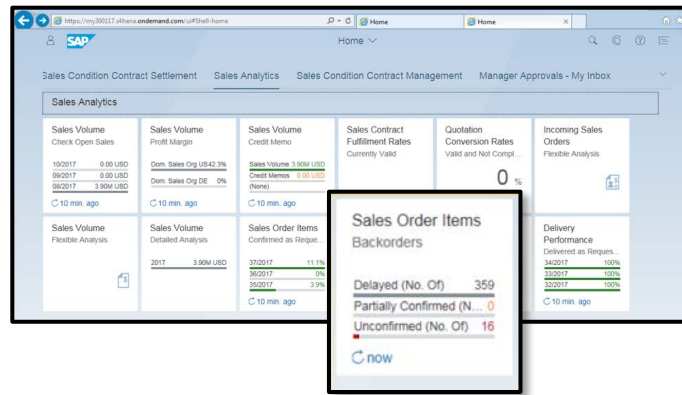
https://my300117.s4hana.ondemand.com/ui#Shell-home
Home
Home

SAP
Home

Sales Condition Contract Settlement Sales Analytics Sales Condition Contract Management Manager Approvals - My Inbox

Sales Analytics

Sales Volume
Check Open Sales
10/2017 0.00 USD
09/2017 0.00 USD
08/2017 3.90M USD
10 min. ago

Sales Volume
Profit Margin
Dom. Sales Org US 42.3%
Dom. Sales Org DE 0%
10 min. ago

Sales Volume
Credit Memo
Sales Volume 3.90M USD
Credit Memos 0.00 USD
(None)
10 min. ago

Sales Contract Fulfillment Rates
Currently Valid

Quotation Conversion Rates
Valid and Not Compl...
0 %

Incoming Sales Orders
Flexible Analysis

Sales Volume
Flexible Analysis

Sales Volume
Detailed Analysis
2017 3.90M USD

Sales Order Items
Confirmed as Reque...
37/2017 11.1%
36/2017 0%
35/2017 3.9%
10 min. ago

Sales Order Items
Backorders
Delayed (No. Of) 359
Partially Confirmed (N... 0
Unconfirmed (No. Of) 16
now

Delivery Performance
Delivered as Reques...
34/2017 100%
33/2017 100%
32/2017 100%
10 min. ago